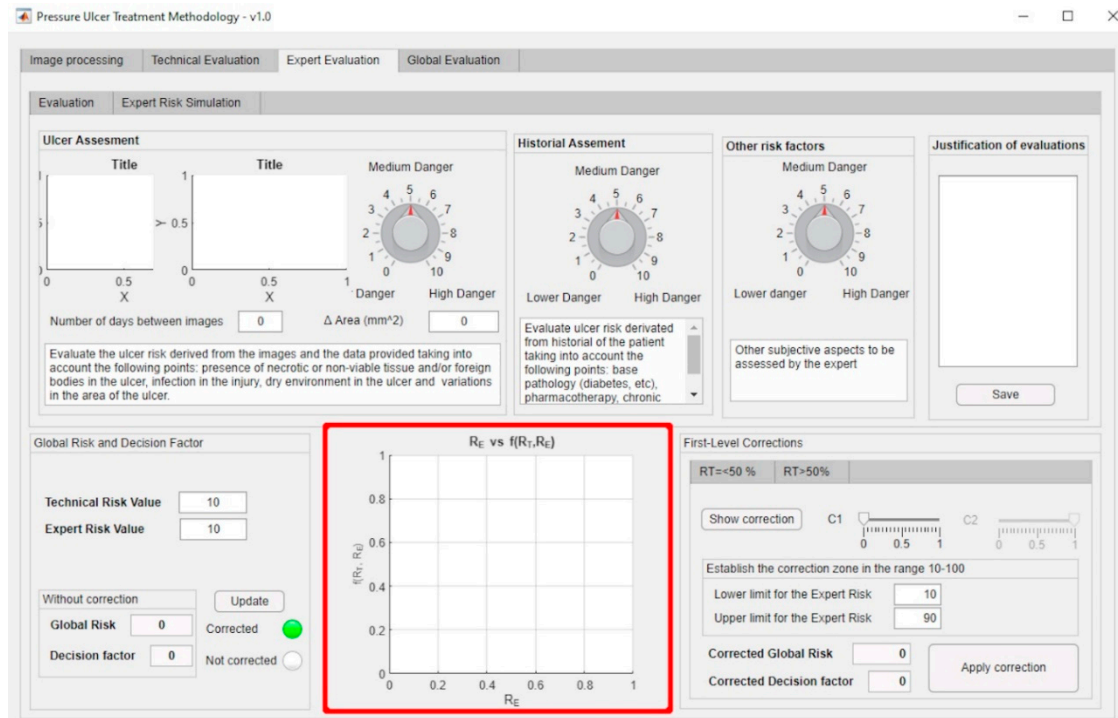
Pressure Ulcer Treatment Methodology - v1.0

Image processing | Technical Evaluation | Expert Evaluation | Global Evaluation

Evaluation | Expert Risk Simulation

Ulcer Assesment

Title

Title

1
5
0
0 0.5
X

1
Y 0.5
0
0 0.5 1
X

Medium Danger
1 2 3 4 5 6 7 8 9 10 0
Danger High Danger

Number of days between images 0
Δ Area (mm^2) 0

Evaluate the ulcer risk derived from the images and the data provided taking into account the following points: presence of necrotic or non-viable tissue and/or foreign bodies in the ulcer, infection in the injury, dry environment in the ulcer and variations in the area of the ulcer.

Historial Assement

Medium Danger
1 2 3 4 5 6 7 8 9 10 0
Lower Danger High Danger

Evaluate ulcer risk derivated from historial of the patient taking into account the following points: base pathology (diabetes, etc), pharmacotherapy, chronic

Other risk factors

Medium Danger
1 2 3 4 5 6 7 8 9 10 0
Lower danger High Danger

Other subjective aspects to be assessed by the expert

Justification of evaluations

Save

Global Risk and Decision Factor

Technical Risk Value 10
Expert Risk Value 10

Without correction
Global Risk 0
Decision factor 0

Update
Corrected
Not corrected

$R_E$ vs $f(R_T,R_E)$

1
0.8
0.6
0.4
0.2
0
$f(R_T, R_E)$
0 0.2 0.4 0.6 0.8 1
$R_E$

First-Level Corrections

RT=<50 % | RT>50%

Show correction
C1
0 0.5 1
C2
0 0.5 1

Establish the correction zone in the range 10-100
Lower limit for the Expert Risk 10
Upper limit for the Expert Risk 90

Corrected Global Risk 0
Corrected Decision factor 0

Apply correction